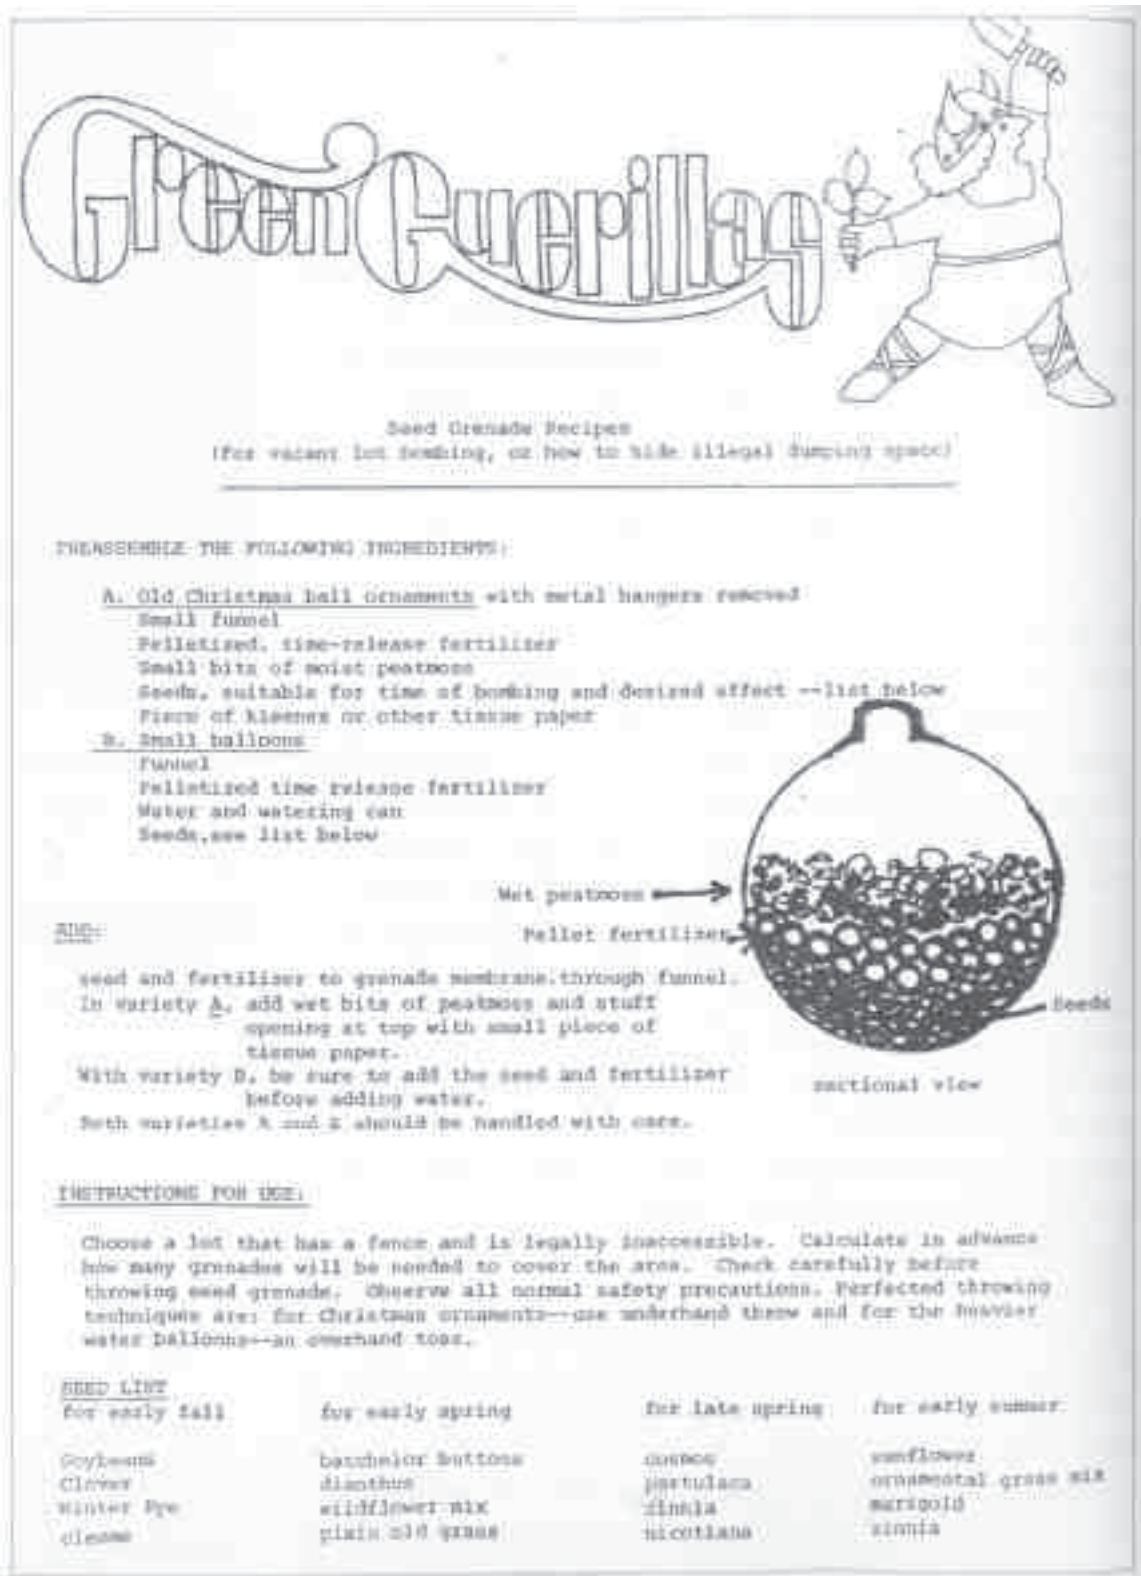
Green Guerillas

Seed Grenade Recipes
(for vacant lot bombing, or how to hide illegal dumping space)

PREASSEMBLE THE FOLLOWING INGREDIENTS:

A. Old Christmas ball ornaments with metal hangers removed
Small funnel
Pelletized, time-release fertilizer
Small bits of moist peatmoss
Seeds, suitable for time of bombing and desired effect --list below
Piece of kleenex or other tissue paper
B. Small balloons
Funnel
Pelletized time release fertilizer
Water and watering can
Seeds,see list below

Wet peatmoss
Pellet fertilizer
Seeds
sectional view

ADD:

seed and fertilizer to grenade membrane through funnel.
In variety A, add wet bits of peatmoss and stuff opening at top with small piece of tissue paper.
With variety B, be sure to add the seed and fertilizer before adding water.
Both varieties A and B should be handled with care.

INSTRUCTIONS FOR USE:

Choose a lot that has a fence and is legally inaccessible. Calculate in advance how many grenades will be needed to cover the area. Check carefully before throwing seed grenade. Observe all normal safety precautions. Perfected throwing techniques are: for Christmas ornaments--use underhand throw and for the heavier water balloons--an overhand toss.

SEED LIST

| for early fall | for early spring | for late spring | for early summer |
|---|---|---|---|
| Soybeans | bachelor buttons | cosmos | sunflower |
| Clover | dianthus | portulaca | ornamental grass mix |
| Winter Rye | wildflower mix | zinnia | marigold |
| cleome | plain old grass | nicotiana | zinnia |